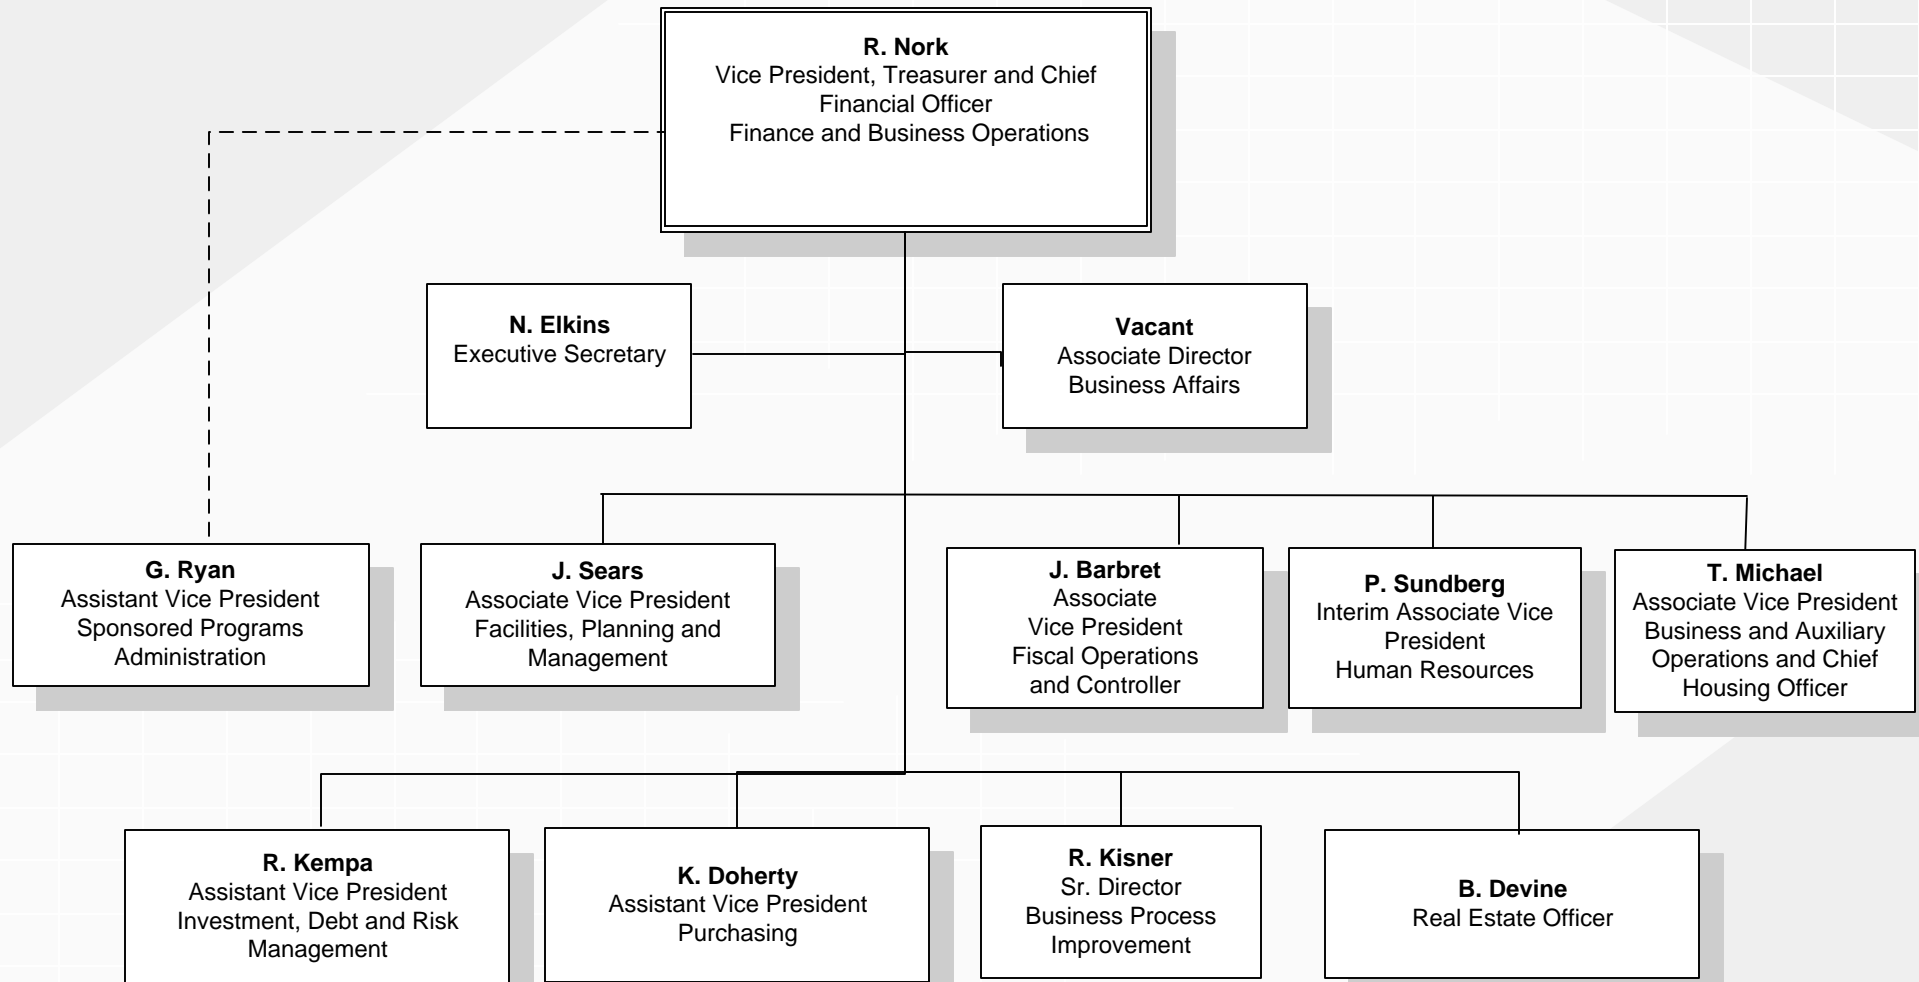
R. Nork
Vice President, Treasurer and Chief Financial Officer
Finance and Business Operations

N. Elkins
Executive Secretary

Vacant
Associate Director
Business Affairs

G. Ryan
Assistant Vice President
Sponsored Programs Administration

J. Sears
Associate Vice President
Facilities, Planning and Management

J. Barbret
Associate
Vice President
Fiscal Operations
and Controller

P. Sundberg
Interim Associate Vice President
Human Resources

T. Michael
Associate Vice President
Business and Auxiliary Operations and Chief Housing Officer

R. Kempa
Assistant Vice President
Investment, Debt and Risk Management

K. Doherty
Assistant Vice President
Purchasing

R. Kisner
Sr. Director
Business Process Improvement

B. Devine
Real Estate Officer